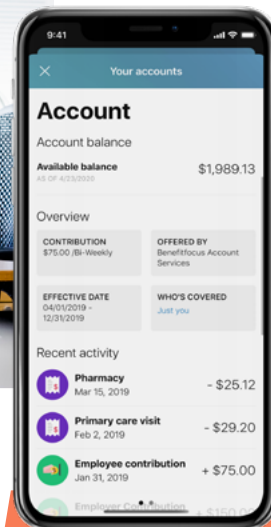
9:41

Your accounts

Account

Account balance

Available balance
AS OF 4/23/2020
$1,989.13

Overview

CONTRIBUTION
$75.00 /Bi-Weekly

OFFERED BY
Benefitfocus Account Services

EFFECTIVE DATE
04/01/2019 - 12/31/2019

WHO'S COVERED
Just you

Recent activity

Pharmacy
Mar 15, 2019
- $25.12

Primary care visit
Feb 2, 2019
- $29.20

Employee contribution
Jan 31, 2019
+ $75.00

Employer Contribution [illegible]
+ $150.00